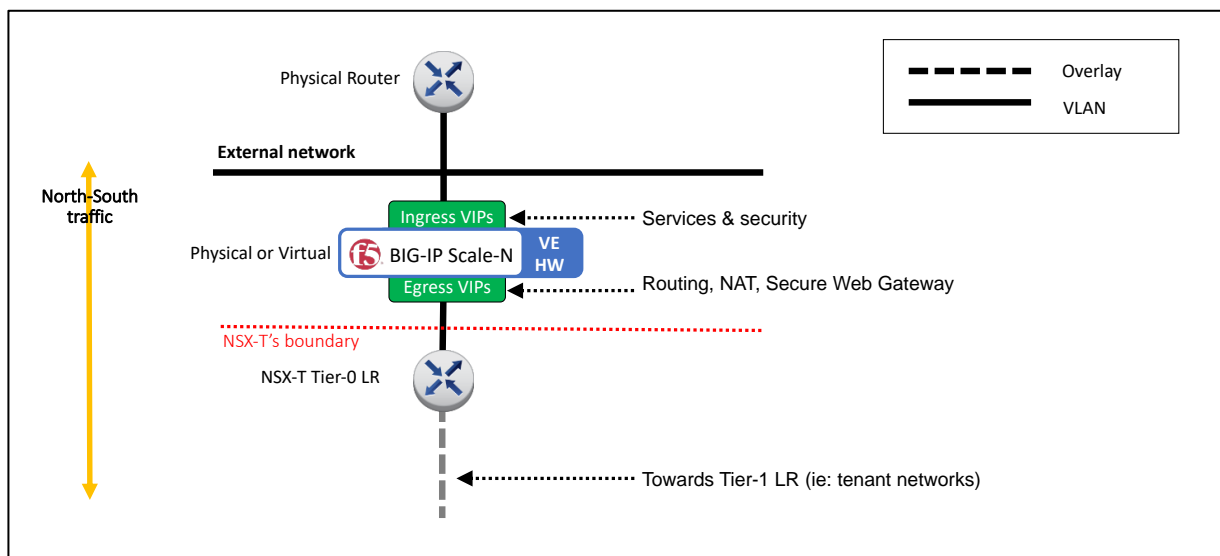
Overlay

VLAN

Physical Router

External network

North-South traffic

Ingress VIPs

Services & security

Physical or Virtual

f5

BIG-IP Scale-N

VE

HW

Egress VIPs

Routing, NAT, Secure Web Gateway

NSX-T's boundary

NSX-T Tier-0 LR

Towards Tier-1 LR (ie: tenant networks)